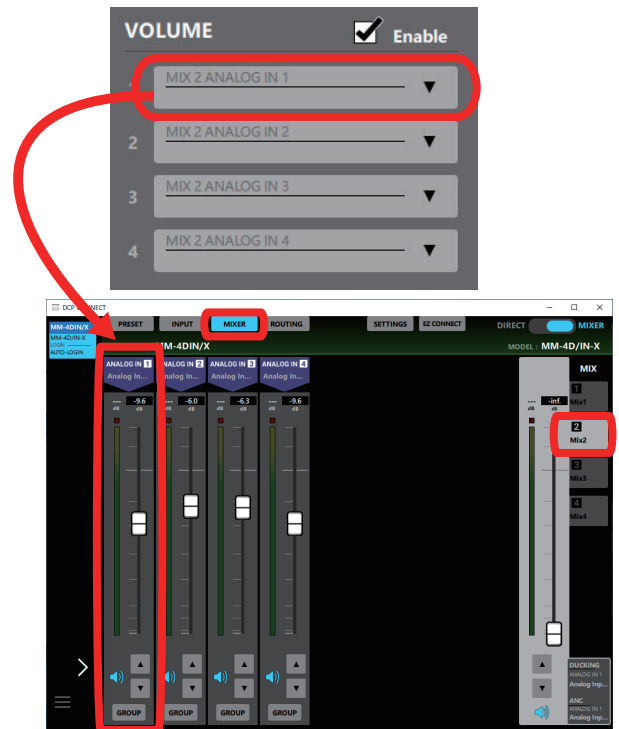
VOLUME Enable

1 MIX 2 ANALOG IN 1
2 MIX 2 ANALOG IN 2
3 MIX 2 ANALOG IN 3
4 MIX 2 ANALOG IN 4

DCP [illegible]NNECT

MM-4DIN/X
MM-4D/IN-X
LOGIN
AUTO-LOGIN

PRESET INPUT MIXER ROUTING SETTINGS EZ CONNECT DIRECT MIXER

MM-4DIN/X
MODEL : MM-4D/IN-X

ANALOG IN 1 Analog In...
ANALOG IN 2 Analog In...
ANALOG IN 3 Analog In...
ANALOG IN 4 Analog In...

--- -9.6
--- -6.0
--- -6.3
--- -9.6
--- -inf.

MIX
1 Mix1
2 Mix2
3 Mix3
4 Mix4

GROUP GROUP GROUP GROUP

DUCKING ANALOG IN 1 Analog Inp...
ANC ANALOG IN 1 Analog Inp...